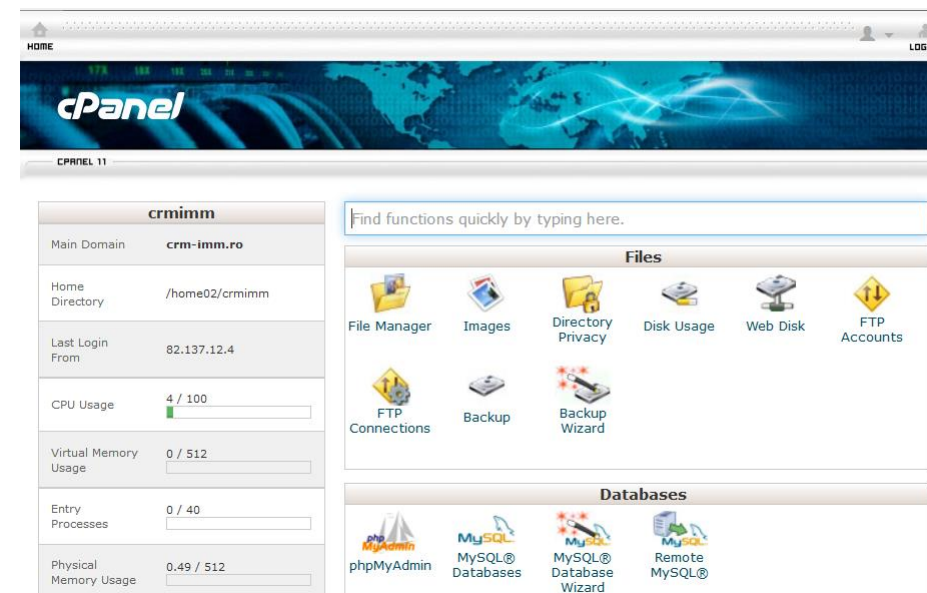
HOME

LOG

cPanel

CPANEL 11

| crmimm | |
|---|---|
| Main Domain | crm-imm.ro |
| Home Directory | /home02/crmimm |
| Last Login From | 82.137.12.4 |
| CPU Usage | 4 / 100 |
| Virtual Memory Usage | 0 / 512 |
| Entry Processes | 0 / 40 |
| Physical Memory Usage | 0.49 / 512 |

Find functions quickly by typing here.

Files

File Manager
Images
Directory Privacy
Disk Usage
Web Disk
FTP Accounts
FTP Connections
Backup
Backup Wizard

Databases

phpMyAdmin
phpMyAdmin
MySQL
MySQL® Databases
MySQL
MySQL® Database Wizard
MySQL
Remote MySQL®